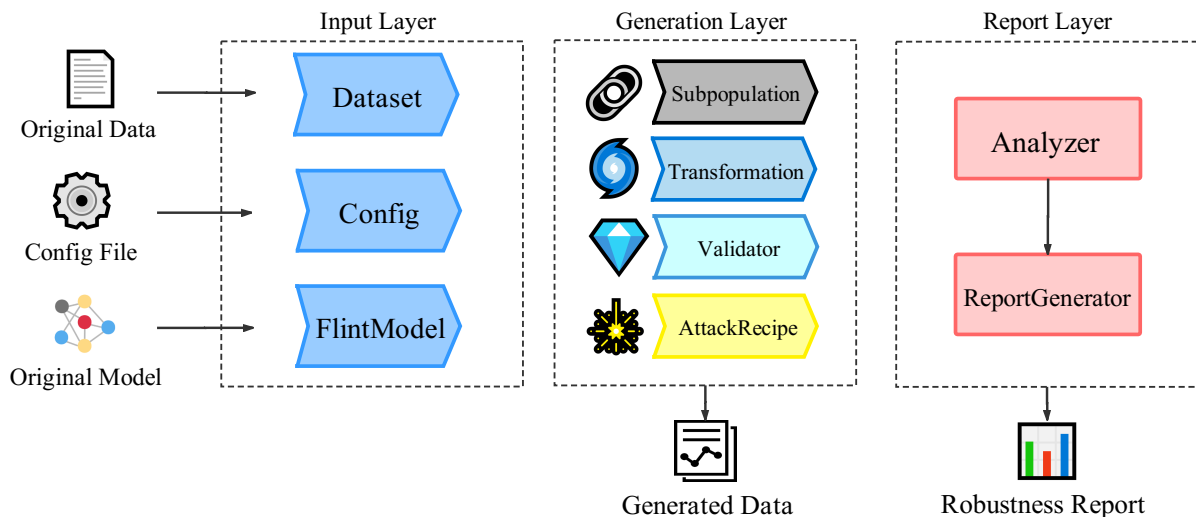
Input Layer

Original Data

Dataset

Config File

Config

Original Model

FlintModel

Generation Layer

Subpopulation

Transformation

Validator

AttackRecipe

Generated Data

Report Layer

Analyzer

ReportGenerator

Robustness Report